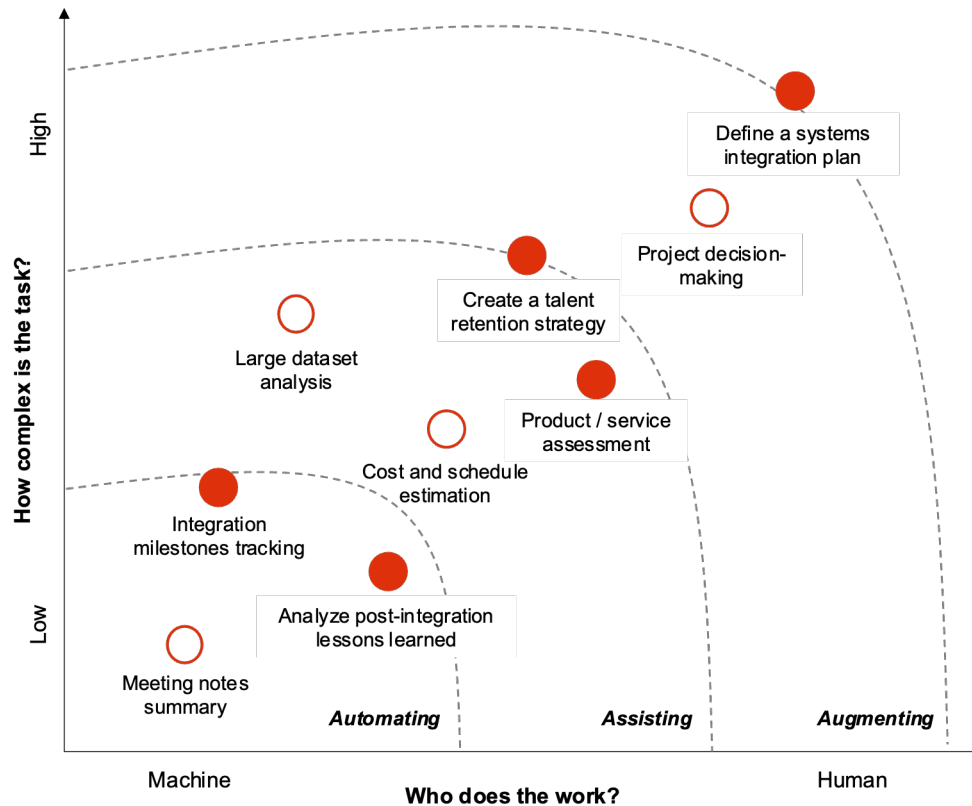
High

How complex is the task?

Low

Define a systems integration plan

Project decision-making

Create a talent retention strategy

Large dataset analysis

Product / service assessment

Cost and schedule estimation

Integration milestones tracking

Analyze post-integration lessons learned

Meeting notes summary

Automating

Assisting

Augmenting

Machine

Human

Who does the work?